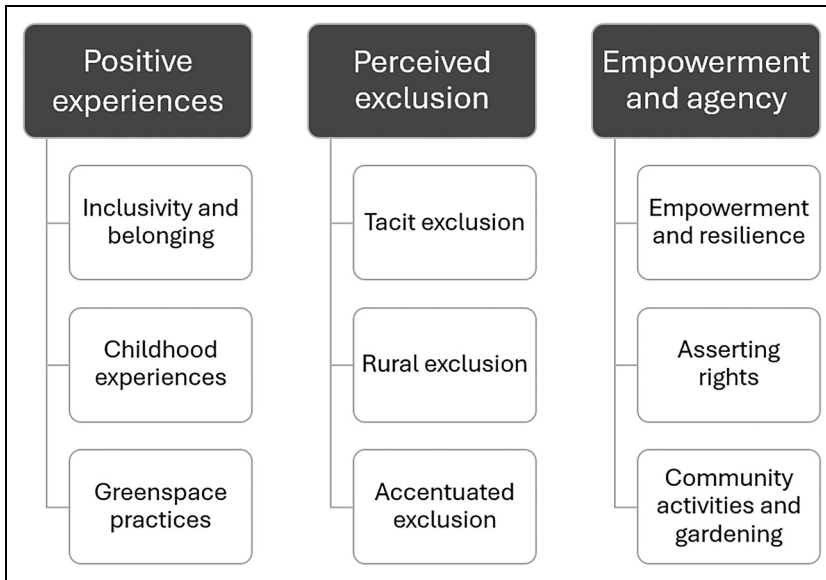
Positive experiences

Inclusivity and belonging

Childhood experiences

Greenspace practices

Perceived exclusion

Tacit exclusion

Rural exclusion

Accentuated exclusion

Empowerment and agency

Empowerment and resilience

Asserting rights

Community activities and gardening